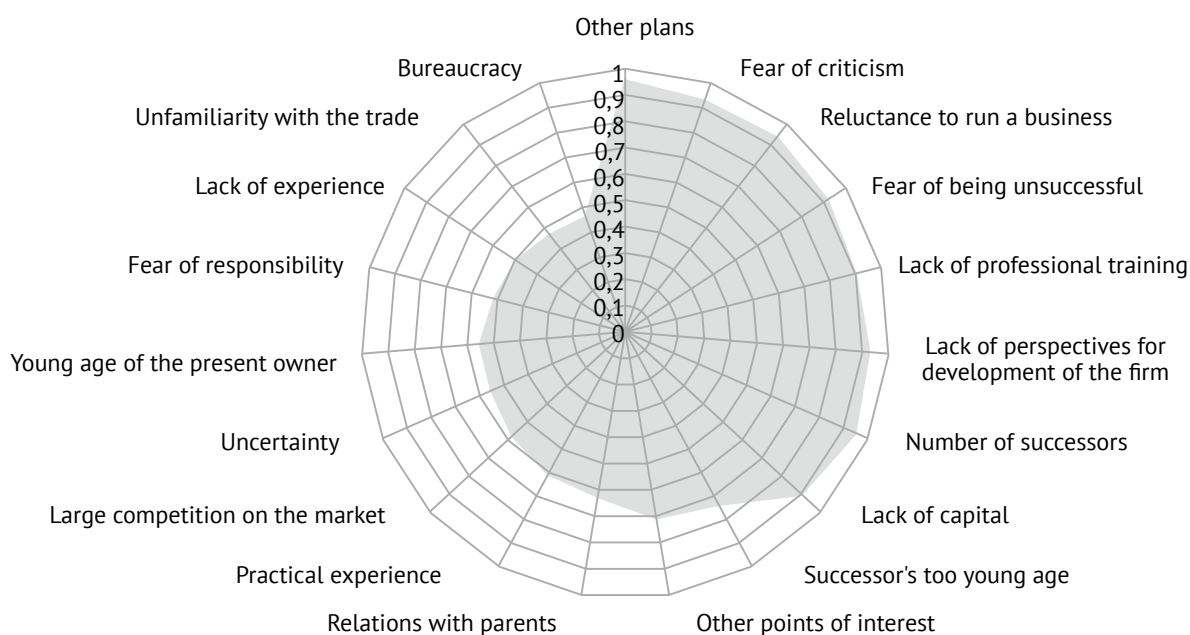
Other plans
Fear of criticism
Reluctance to run a business
Fear of being unsuccessful
Lack of professional training
Lack of perspectives for development of the firm
Number of successors
Lack of capital
Successor's too young age
Other points of interest
Relations with parents
Practical experience
Large competition on the market
Uncertainty
Young age of the present owner
Fear of responsibility
Lack of experience
Unfamiliarity with the trade
Bureaucracy

1
0,9
0,8
0,7
0,6
0,5
0,4
0,3
0,2
0,1
0